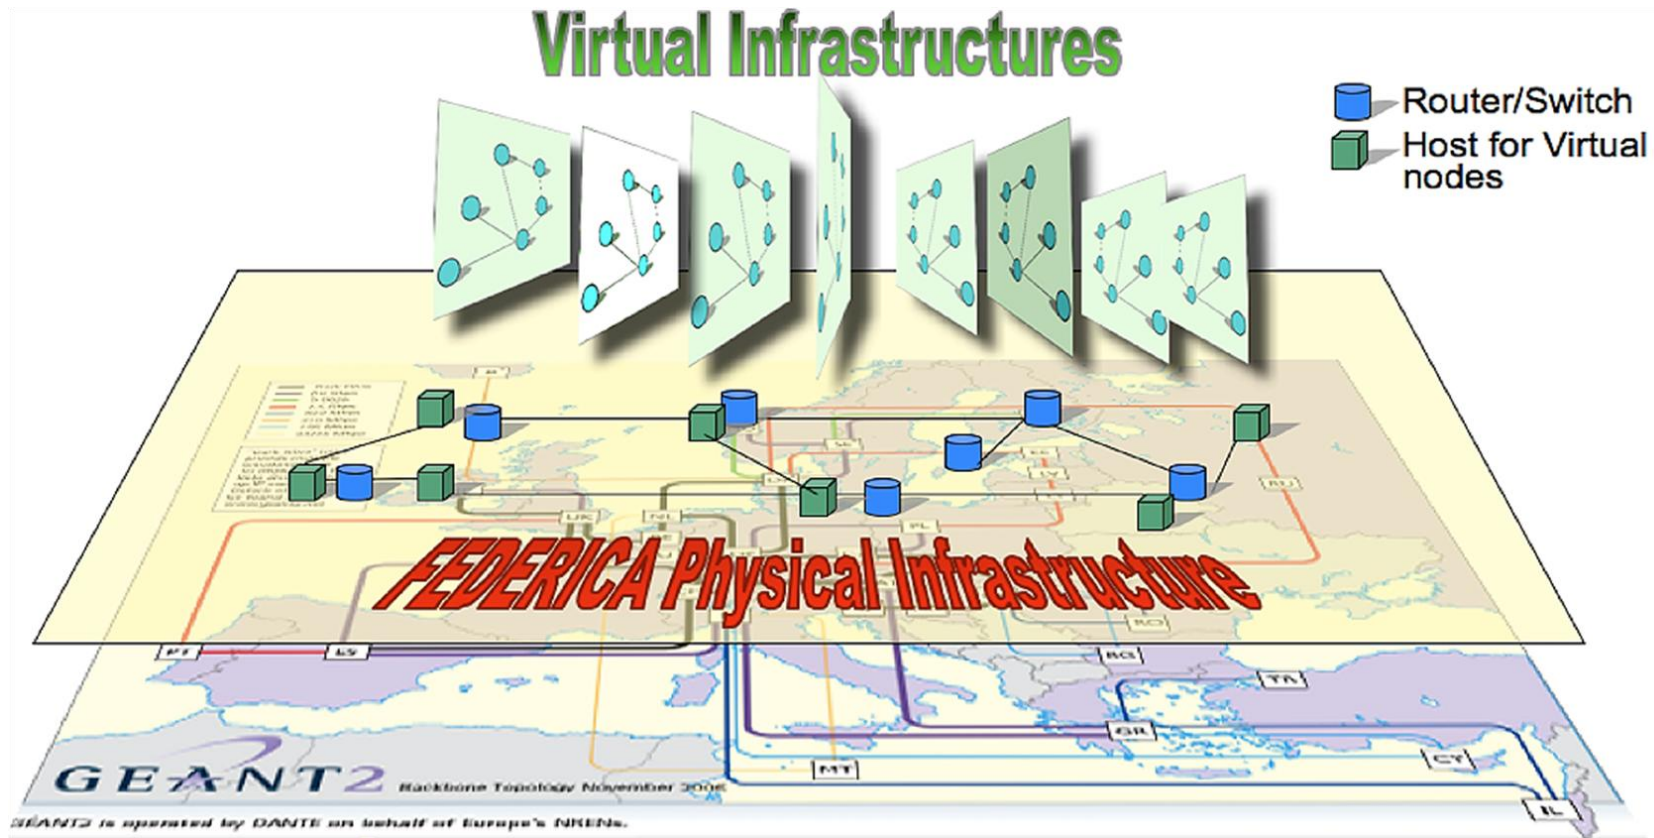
Virtual Infrastructures

Router/Switch
Host for Virtual nodes

FEDERICA Physical Infrastructure

UK
NL
DE
SE
PL
EE
LV
LT
RU
RO
BG
TR
GR
CY
IL
MT
PT
ES

GEANT2 Backbone Topology November 2006

GÉANT2 is operated by DANTE on behalf of Europe's NRENs.